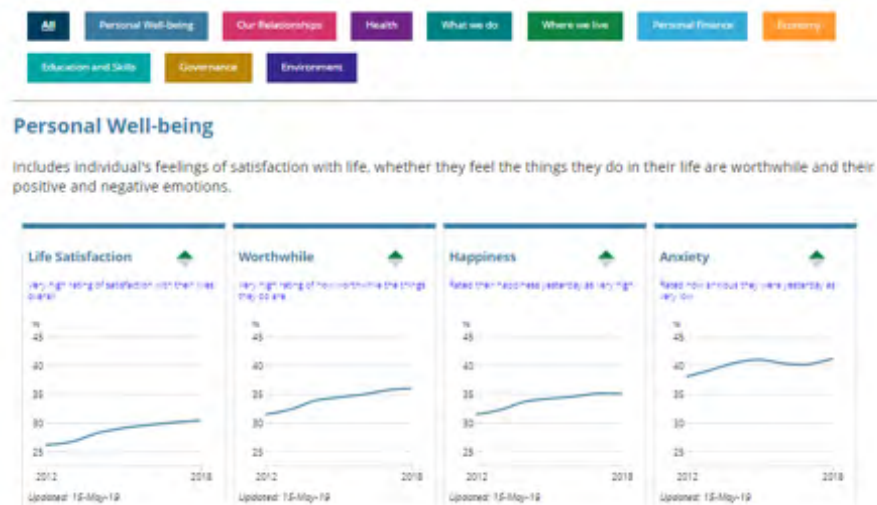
All | Personal Well-being | Our Relationships | Health | What we do | Where we live | Personal Finance | Economy | Education and Skills | Governance | Environment

Personal Well-being

Includes individual's feelings of satisfaction with life, whether they feel the things they do in their life are worthwhile and their positive and negative emotions.

Life Satisfaction

Very high rating of satisfaction with their lives overall

%
45
40
35
30
25
2012 2018

Updated: 15-May-19

Worthwhile

Very high rating of how worthwhile the things they do are

%
45
40
35
30
25
2012 2018

Updated: 15-May-19

Happiness

Rated their happiness yesterday as very high

%
45
40
35
30
25
2012 2018

Updated: 15-May-19

Anxiety

Rated how anxious they were yesterday as very low

%
45
40
35
30
25
2012 2018

Updated: 15-May-19